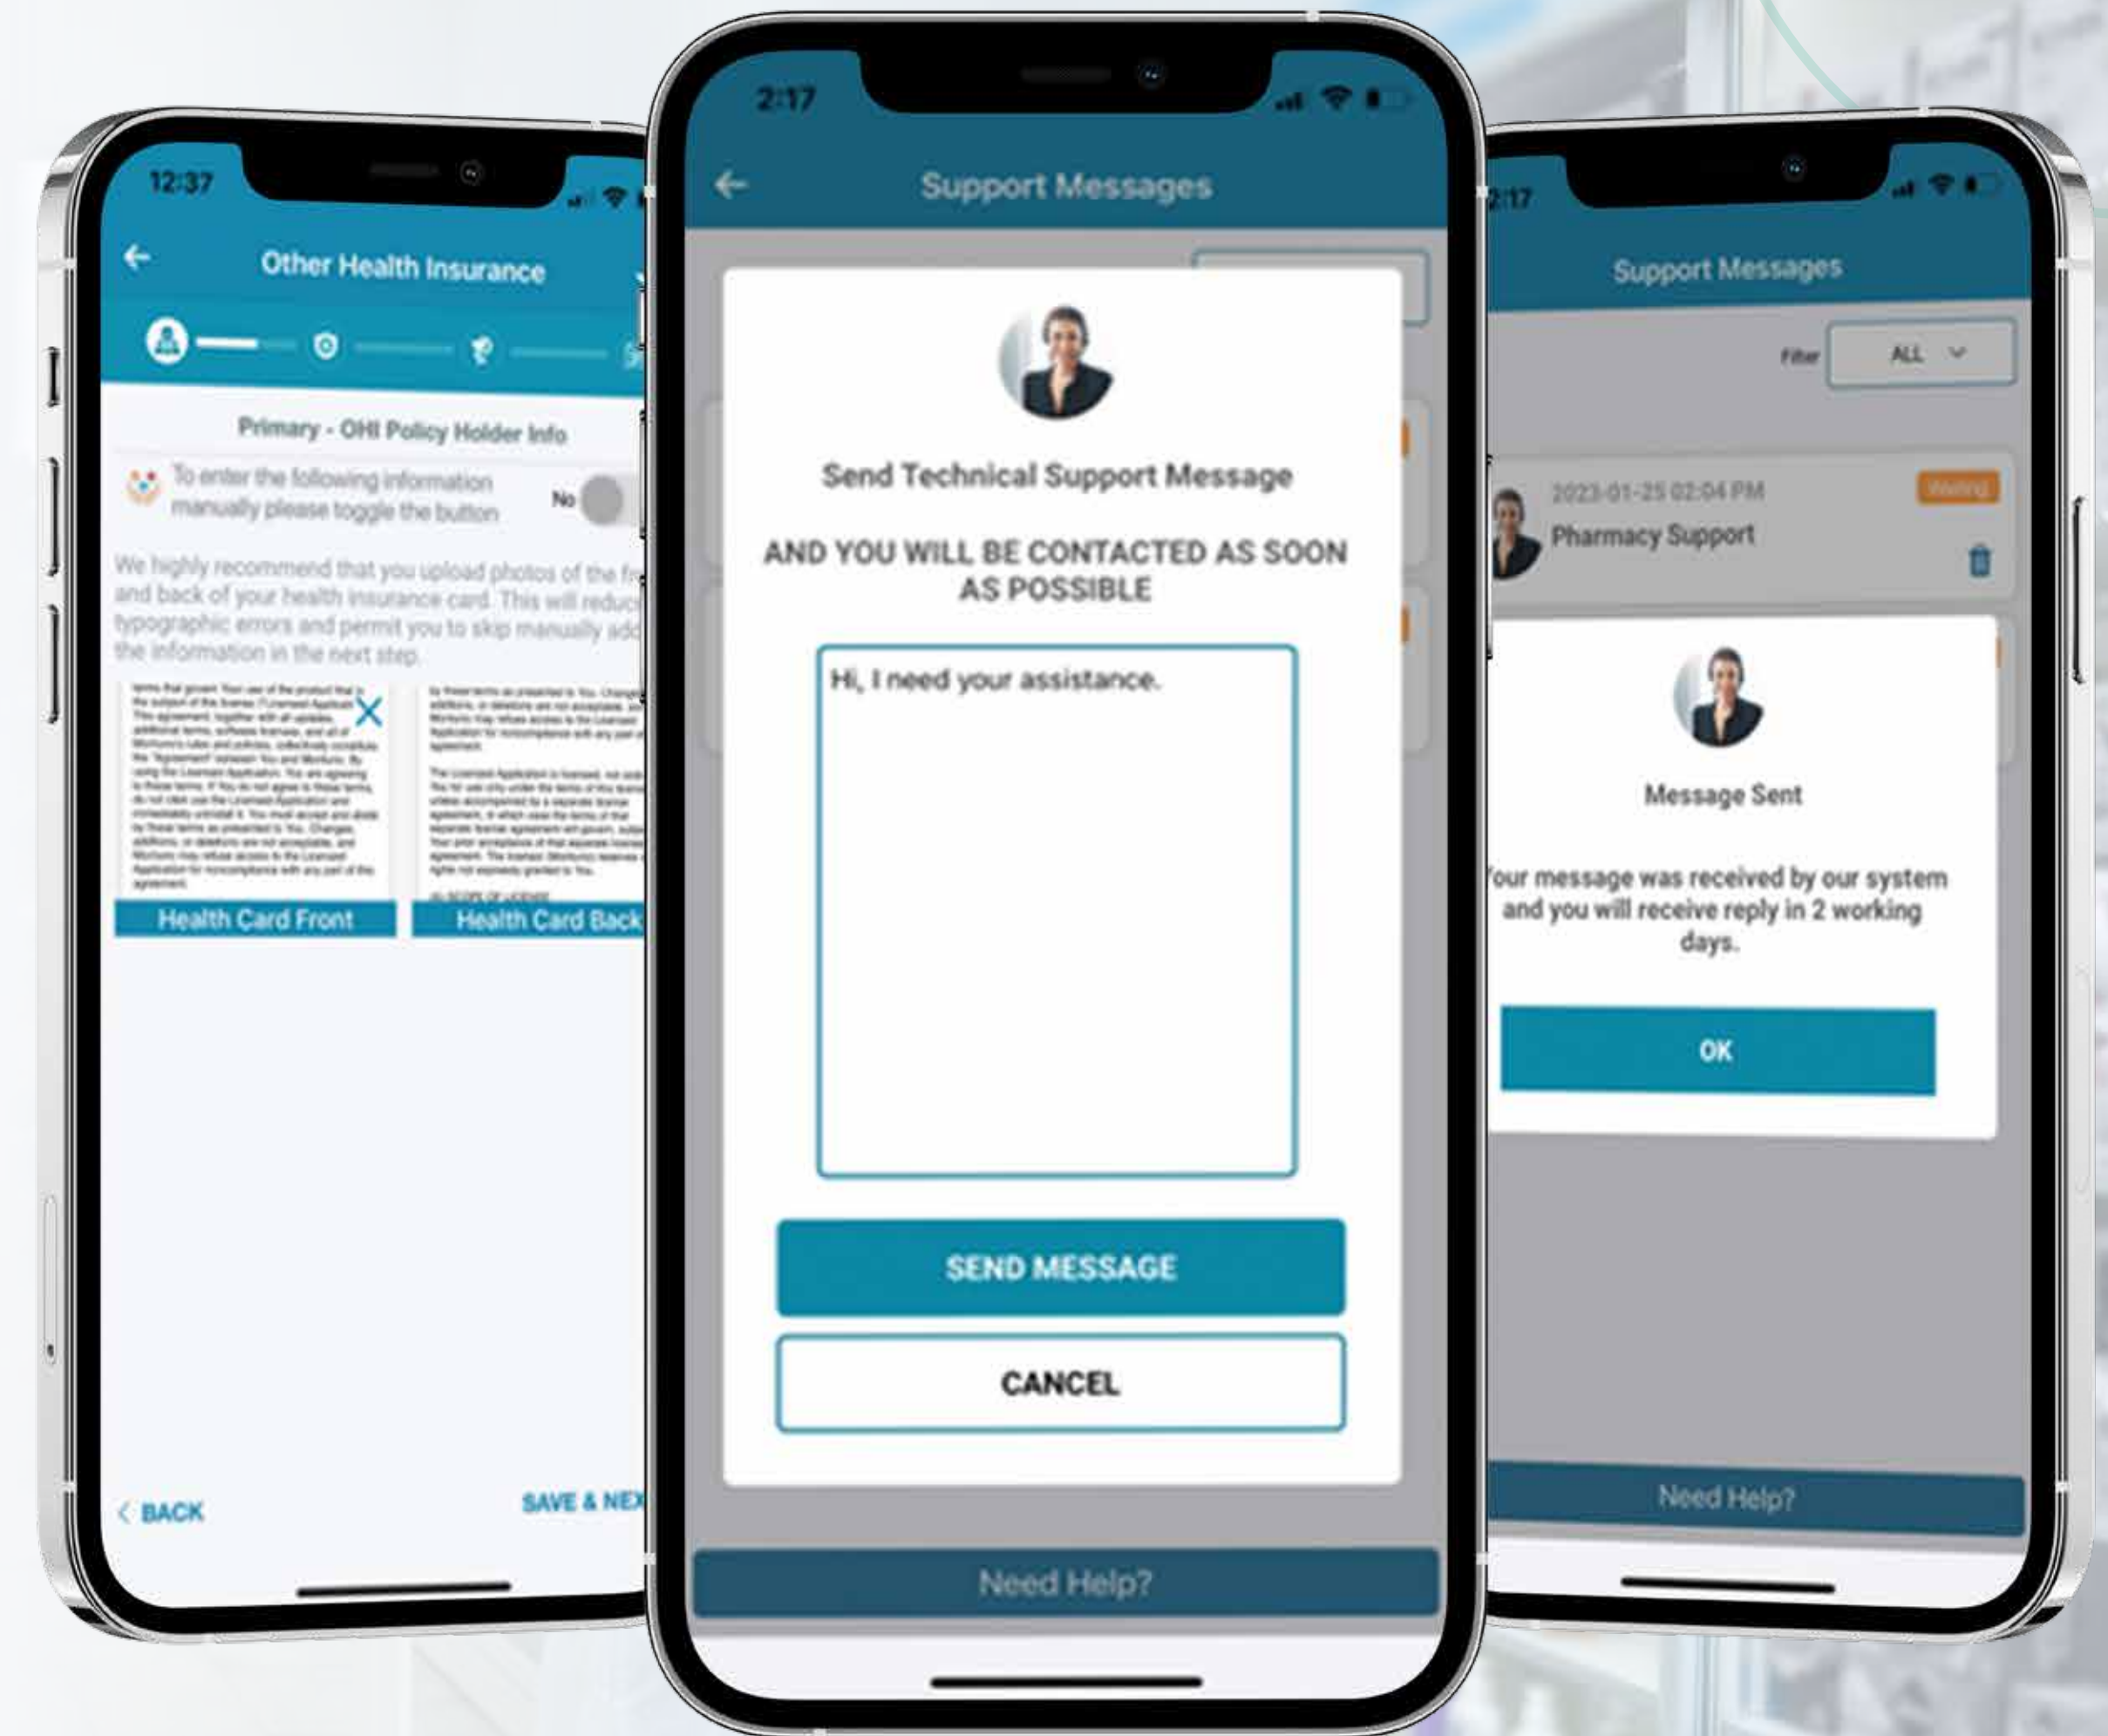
12:37

Other Health Insurance

Primary - OHI Policy Holder Info

To enter the following information manually please toggle the button

No

We highly recommend that you upload photos of the fr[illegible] and back of your health insurance card. This will reduc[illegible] typographic errors and permit you to skip manually add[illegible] the information in the next step.

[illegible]

Health Card Front

Health Card Back

< BACK

SAVE & NEX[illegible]

2:17

Support Messages

Send Technical Support Message

AND YOU WILL BE CONTACTED AS SOON AS POSSIBLE

Hi, I need your assistance.

SEND MESSAGE

CANCEL

Need Help?

2:17

Support Messages

Filter

ALL

2023-01-25 02:04 PM

Waiting

Pharmacy Support

Message Sent

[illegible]our message was received by our system and you will receive reply in 2 working days.

OK

Need Help?